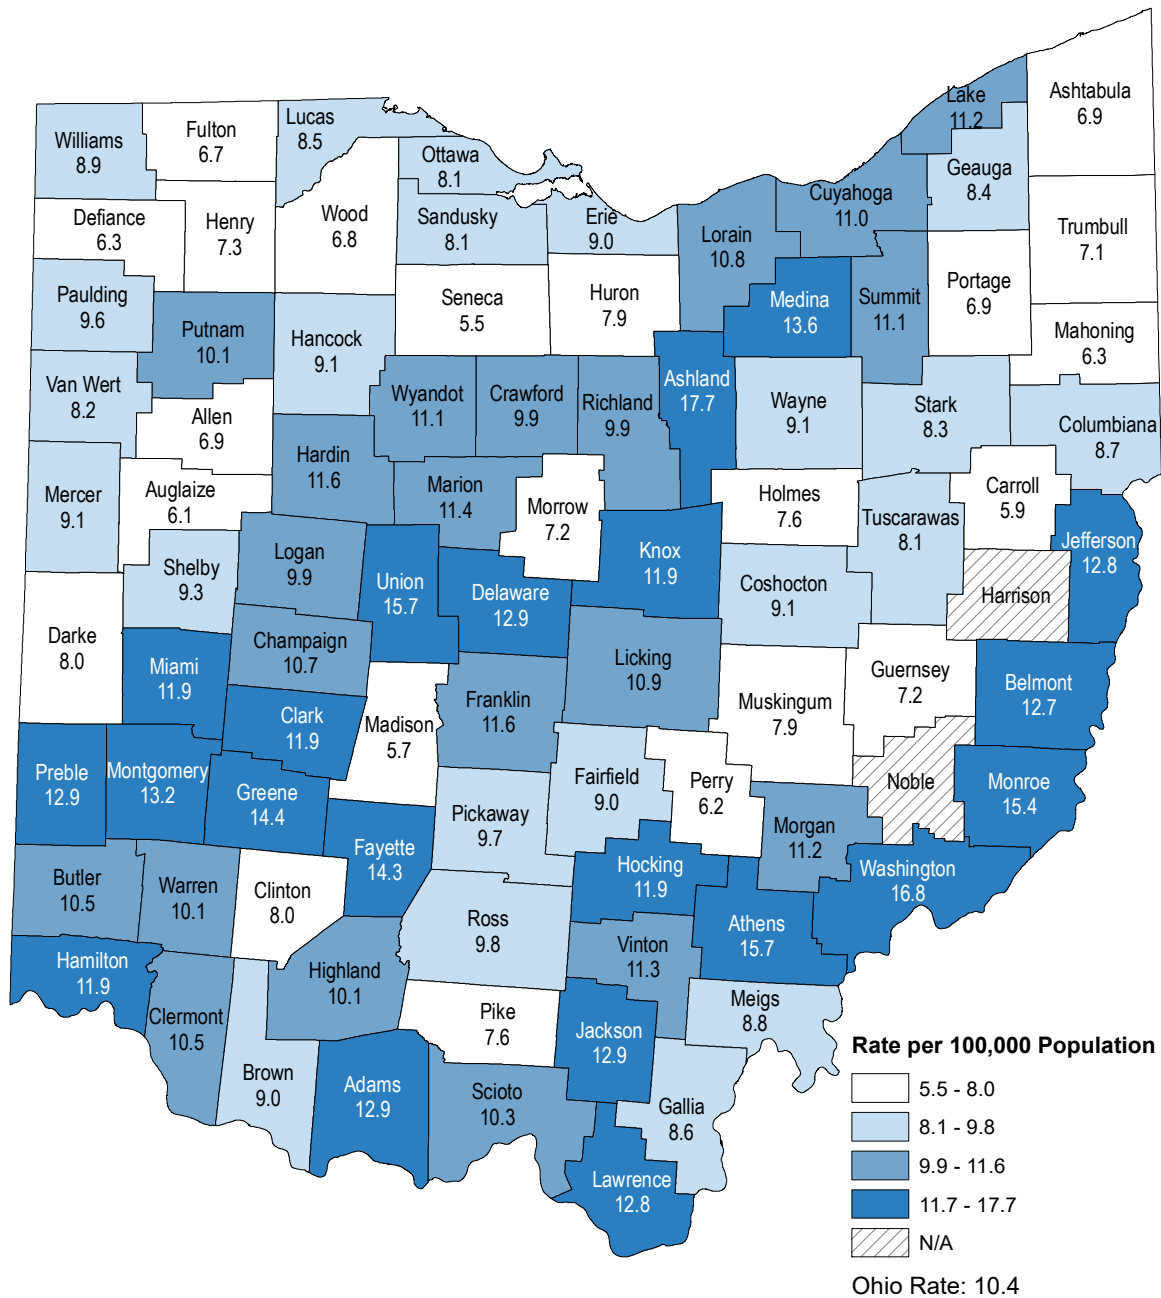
Williams 8.9
Fulton 6.7
Lucas 8.5
Ottawa 8.1
Lake 11.2
Ashtabula 6.9
Geauga 8.4
Cuyahoga 11.0
Defiance 6.3
Henry 7.3
Wood 6.8
Sandusky 8.1
Erie 9.0
Lorain 10.8
Trumbull 7.1
Paulding 9.6
Seneca 5.5
Huron 7.9
Medina 13.6
Summit 11.1
Portage 6.9
Putnam 10.1
Hancock 9.1
Mahoning 6.3
Van Wert 8.2
Wyandot 11.1
Crawford 9.9
Richland 9.9
Ashland 17.7
Wayne 9.1
Stark 8.3
Allen 6.9
Columbiana 8.7
Hardin 11.6
Mercer 9.1
Auglaize 6.1
Marion 11.4
Morrow 7.2
Holmes 7.6
Carroll 5.9
Tuscarawas 8.1
Knox 11.9
Jefferson 12.8
Shelby 9.3
Logan 9.9
Union 15.7
Delaware 12.9
Coshocton 9.1
Harrison
Darke 8.0
Champaign 10.7
Licking 10.9
Guernsey 7.2
Miami 11.9
Belmont 12.7
Franklin 11.6
Clark 11.9
Madison 5.7
Muskingum 7.9
Preble 12.9
Montgomery 13.2
Fairfield 9.0
Perry 6.2
Noble
Monroe 15.4
Greene 14.4
Pickaway 9.7
Morgan 11.2
Fayette 14.3
Hocking 11.9
Washington 16.8
Butler 10.5
Warren 10.1
Clinton 8.0
Ross 9.8
Athens 15.7
Vinton 11.3
Hamilton 11.9
Highland 10.1
Clermont 10.5
Pike 7.6
Meigs 8.8
Jackson 12.9
Brown 9.0
Adams 12.9
Scioto 10.3
Gallia 8.6
Lawrence 12.8

Rate per 100,000 Population
5.5 - 8.0
8.1 - 9.8
9.9 - 11.6
11.7 - 17.7
N/A
Ohio Rate: 10.4